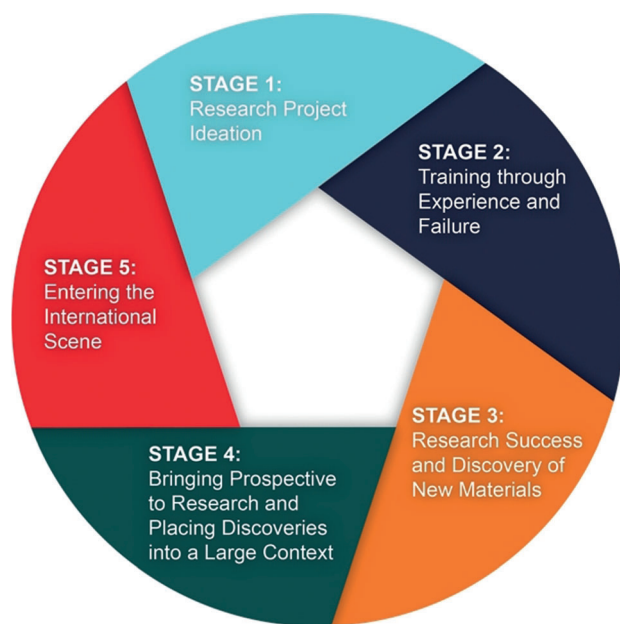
STAGE 1:
Research Project Ideation

STAGE 2:
Training through Experience and Failure

STAGE 3:
Research Success and Discovery of New Materials

STAGE 4:
Bringing Prospective to Research and Placing Discoveries into a Large Context

STAGE 5:
Entering the International Scene